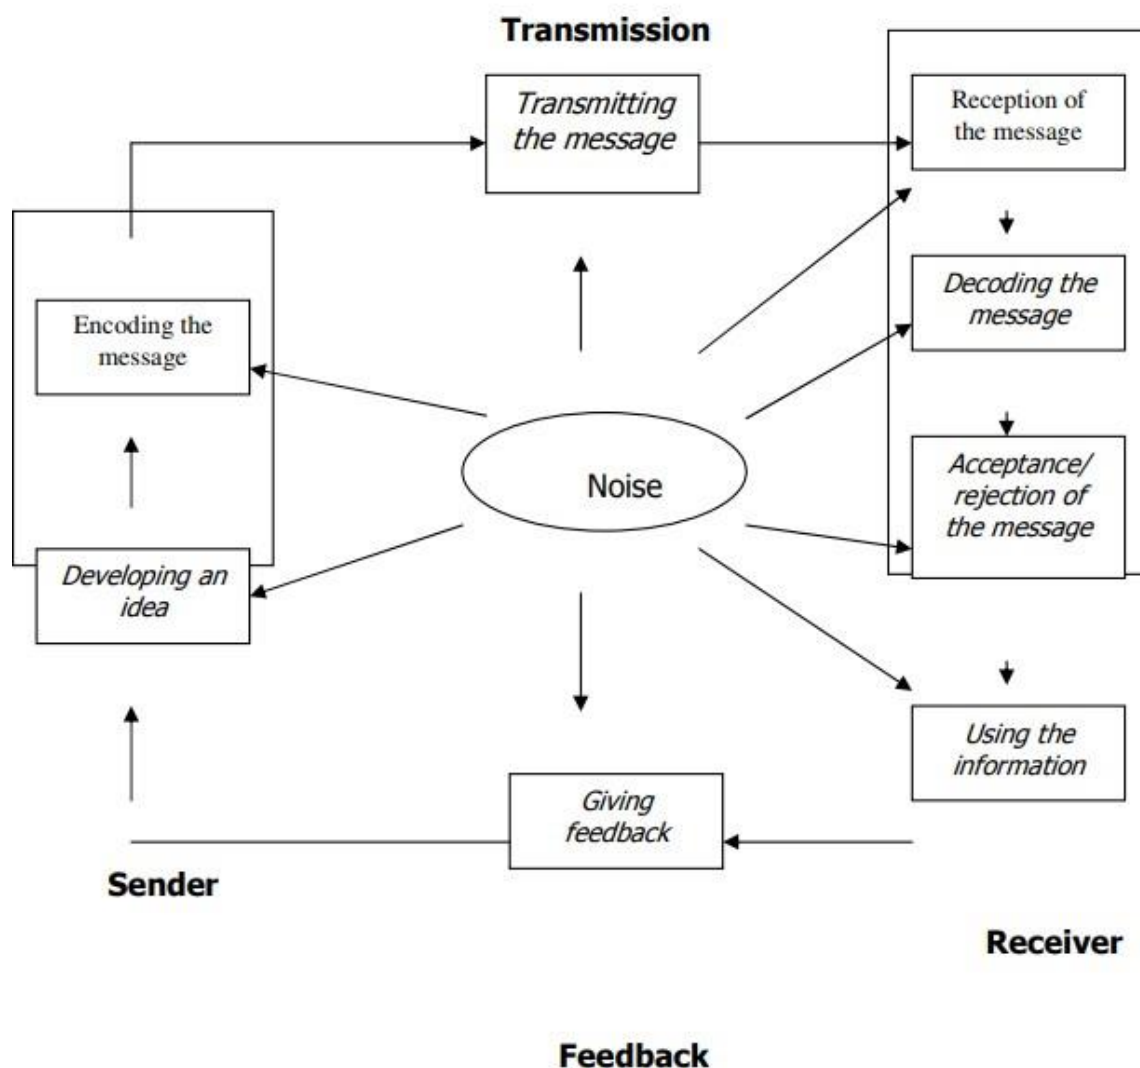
Transmission

Transmitting the message

Reception of the message

Encoding the message

Decoding the message

Noise

Acceptance/ rejection of the message

Developing an idea

Using the information

Giving feedback

Sender

Receiver

Feedback